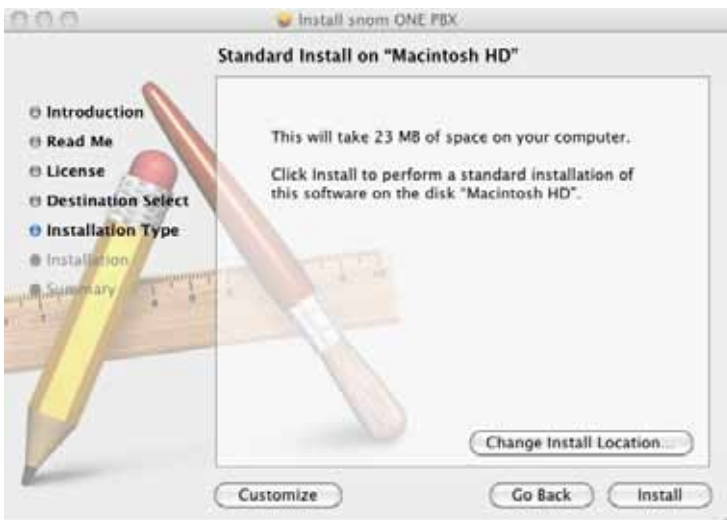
Install snom ONE PBX

Standard Install on "Macintosh HD"

Introduction
Read Me
License
Destination Select
Installation Type
Installation
Summary

This will take 23 MB of space on your computer.

Click Install to perform a standard installation of this software on the disk "Macintosh HD".

Change Install Location...

Customize

Go Back

Install